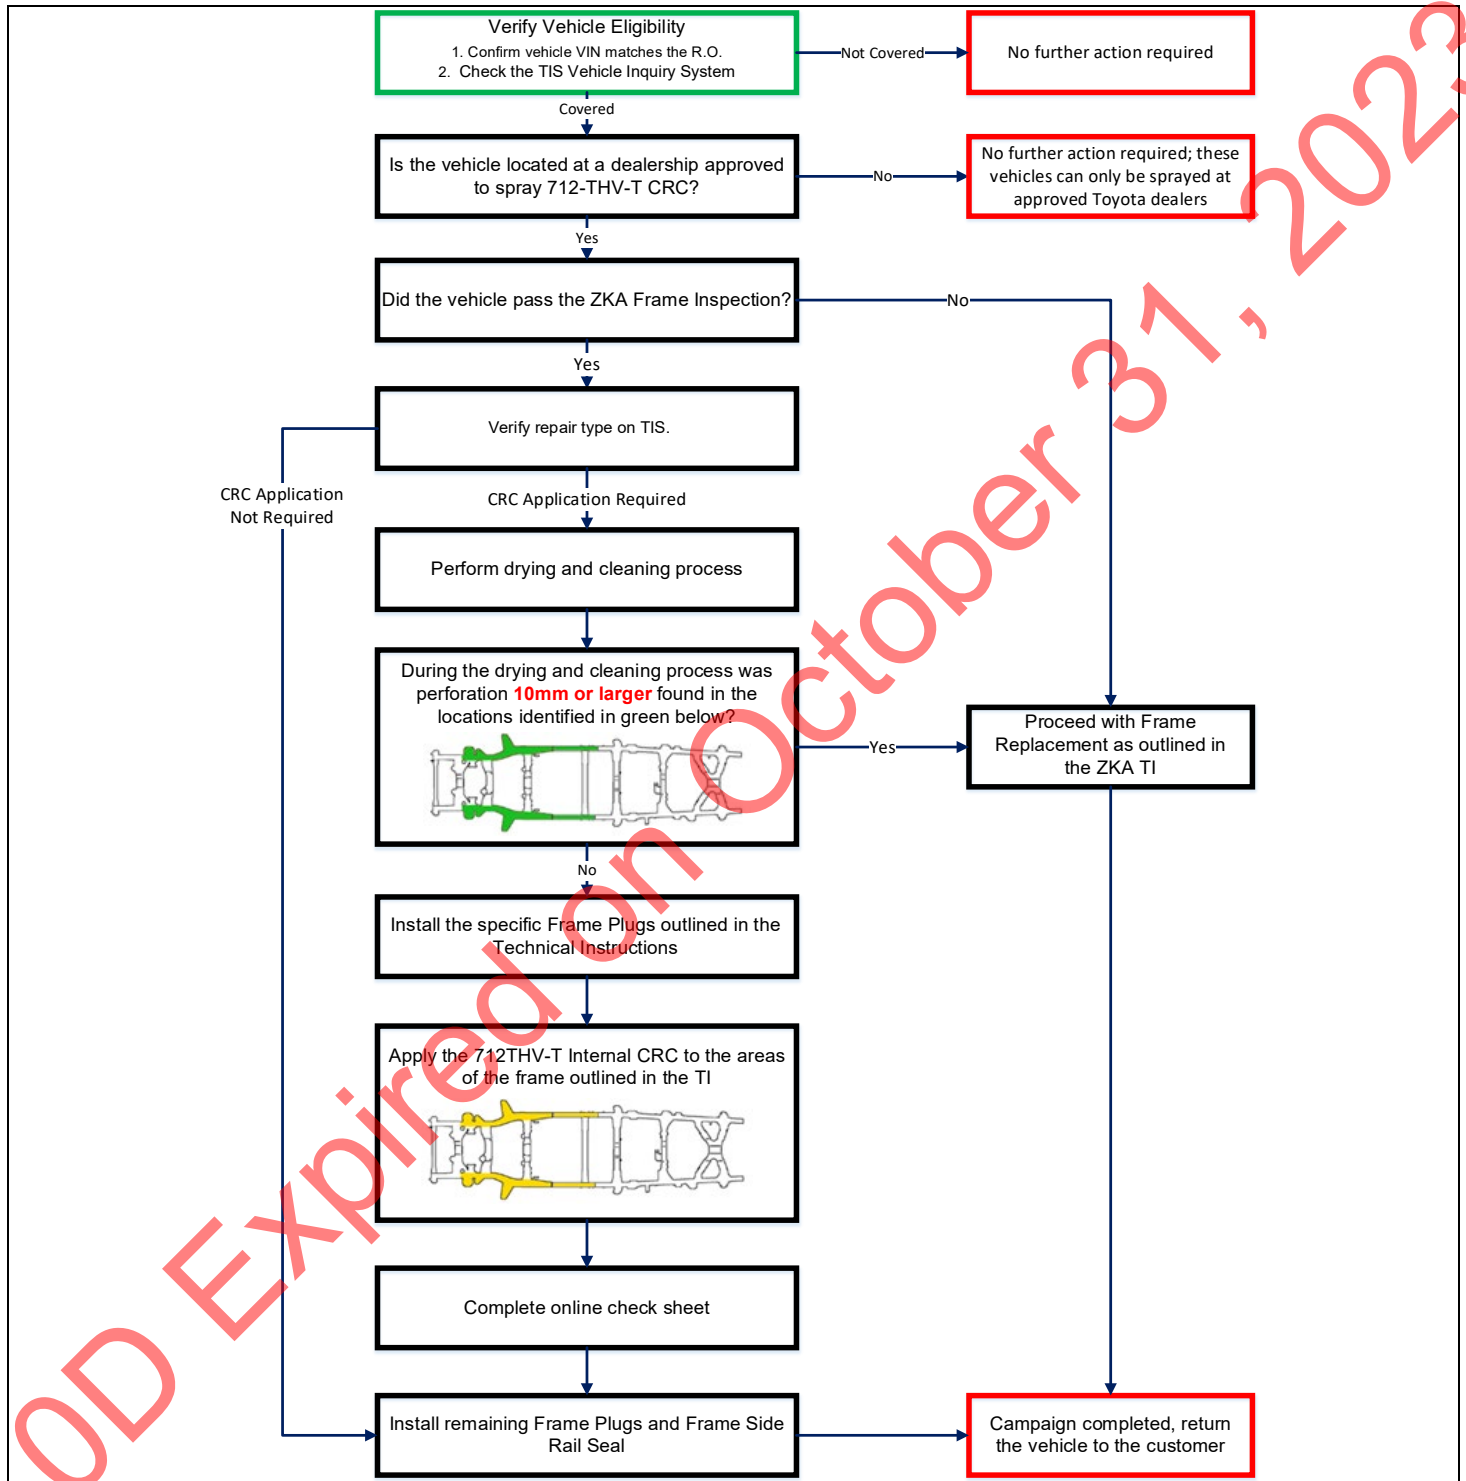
Verify Vehicle Eligibility
1. Confirm vehicle VIN matches the R.O.
2. Check the TIS Vehicle Inquiry System

Not Covered

No further action required

Covered

Is the vehicle located at a dealership approved to spray 712-THV-T CRC?

No

No further action required; these vehicles can only be sprayed at approved Toyota dealers

Yes

Did the vehicle pass the ZKA Frame Inspection?

No

Yes

Verify repair type on TIS.

CRC Application Not Required

CRC Application Required

Perform drying and cleaning process

During the drying and cleaning process was perforation 10mm or larger found in the locations identified in green below?

Yes

Proceed with Frame Replacement as outlined in the ZKA TI

No

Install the specific Frame Plugs outlined in the Technical Instructions

Apply the 712THV-T Internal CRC to the areas of the frame outlined in the TI

Complete online check sheet

Install remaining Frame Plugs and Frame Side Rail Seal

Campaign completed, return the vehicle to the customer

0D Expired on October 31, 2023